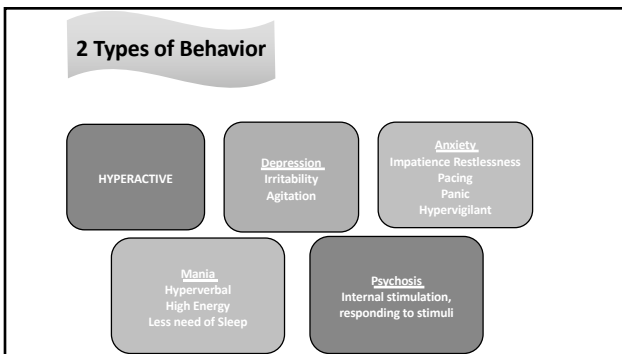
2 Types of Behavior

HYPERACTIVE

Depression
Irritability
Agitation

Anxiety
Impatience Restlessness
Pacing
Panic
Hypervigilant

Mania
Hyperverbal
High Energy
Less need of Sleep

Psychosis
Internal stimulation, responding to stimuli